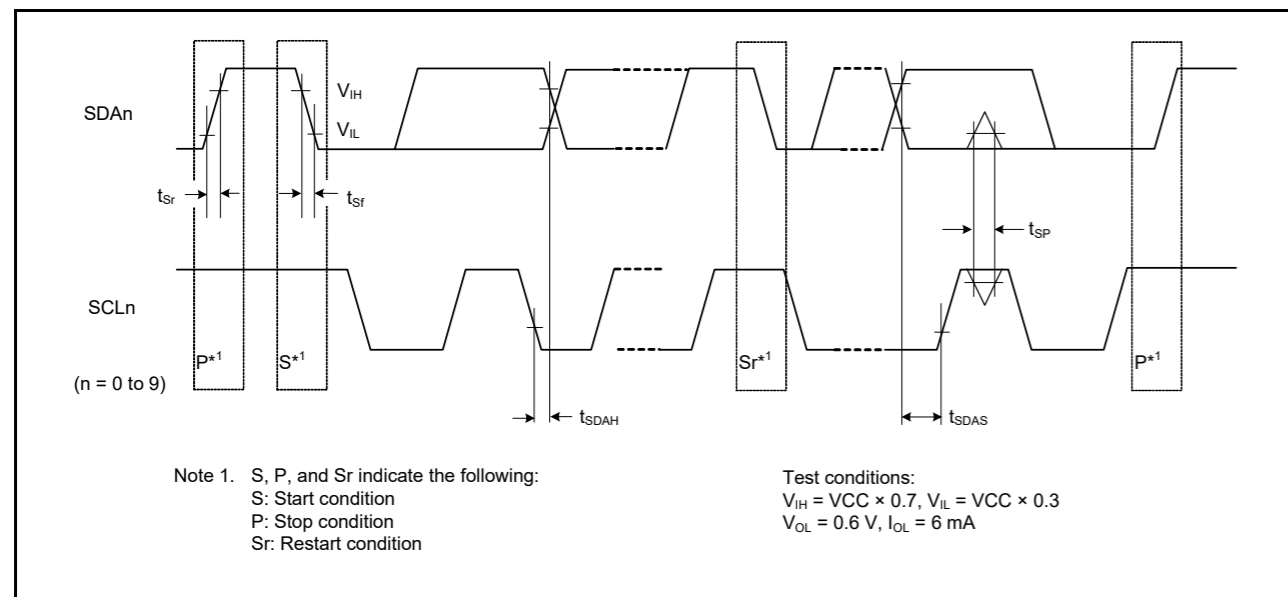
SDAn

$V_{IH}$

$V_{IL}$

$t_{Sr}$

$t_{Sf}$

$t_{SP}$

SCLn

P*1

S*1

Sr*1

P*1

(n = 0 to 9)

$t_{SDAH}$

$t_{SDAS}$

Note 1. S, P, and Sr indicate the following:
S: Start condition
P: Stop condition
Sr: Restart condition

Test conditions:
$V_{IH}$ = VCC × 0.7, $V_{IL}$ = VCC × 0.3
$V_{OL}$ = 0.6 V, $I_{OL}$ = 6 mA